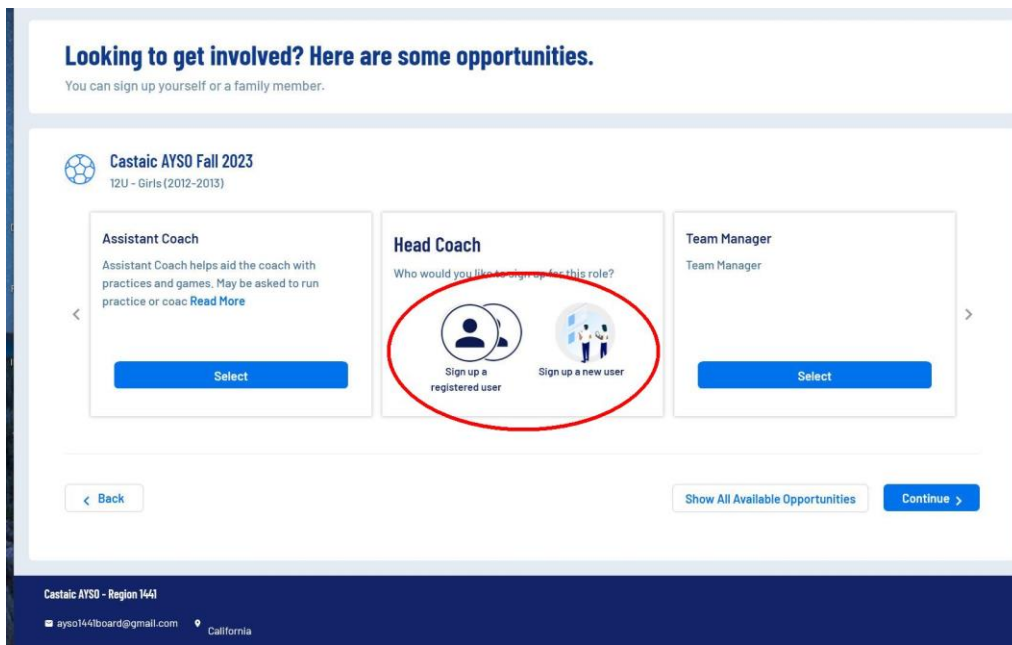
Looking to get involved? Here are some opportunities.

You can sign up yourself or a family member.

Castaic AYSO Fall 2023

12U - Girls (2012-2013)

Assistant Coach

Assistant Coach helps aid the coach with practices and games. May be asked to run practice or coac Read More

Select

Head Coach

Who would you like to sign up for this role?

Sign up a registered user

Sign up a new user

Team Manager

Team Manager

Select

‹ Back

Show All Available Opportunities

Continue ›

Castaic AYSO - Region 1441

ayso1441board@gmail.com

California